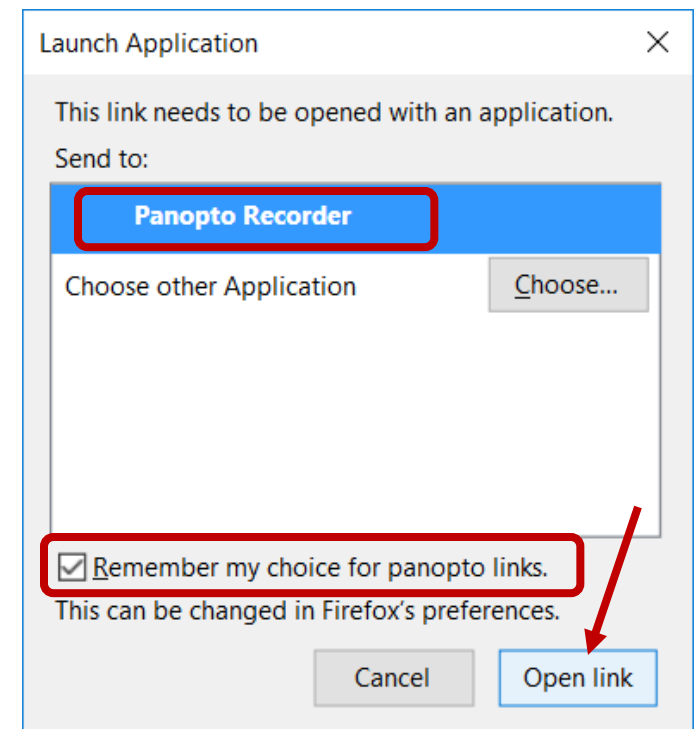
Launch Application

×

This link needs to be opened with an application.

Send to:

Panopto Recorder

Choose other Application

Choose...

Remember my choice for panopto links.

This can be changed in Firefox's preferences.

Cancel

Open link